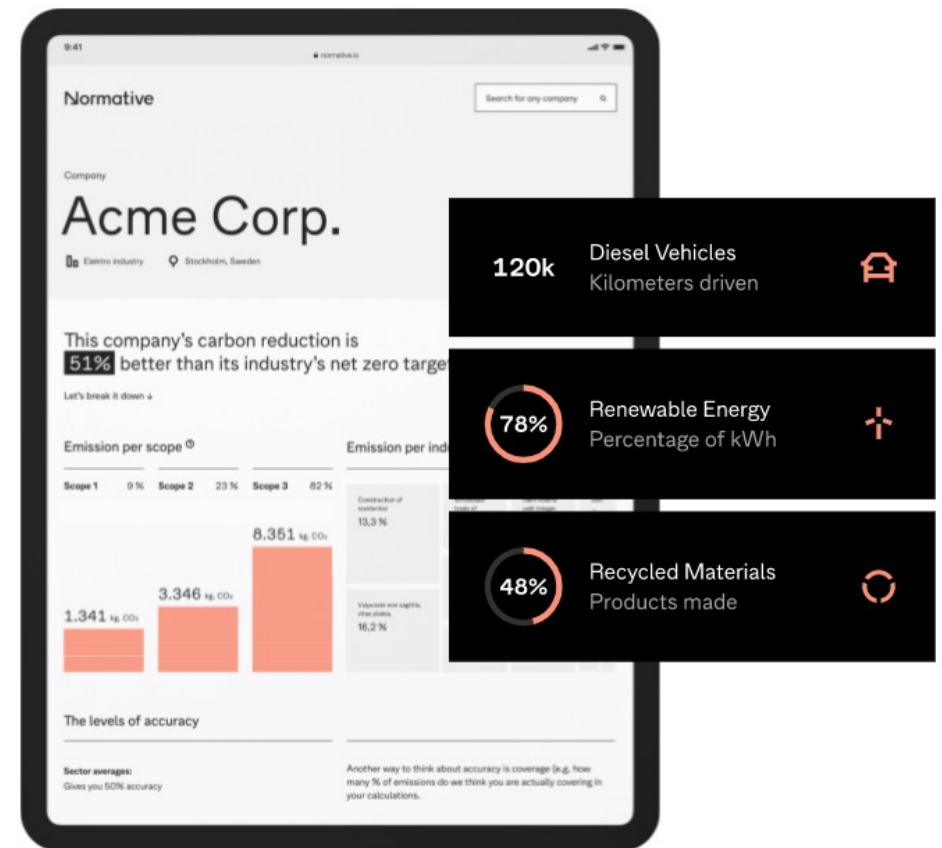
9:41
normative.io

Normative

Search for any company

Company

Acme Corp.

Elektro industry Stockholm, Sweden

This company's carbon reduction is 51% better than its industry's net zero target

Let's break it down ↓

Emission per scope

Scope 1 9 %
Scope 2 23 %
Scope 3 82 %

1.341 kg. $CO_2$
3.346 kg. $CO_2$
8.351 kg. $CO_2$

Emission per ind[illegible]

Construction of residential
13,3 %

Valpulate non sagittis, vitae platea
16,2 %

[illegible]

The levels of accuracy

Sector averages:
Gives you 50% accuracy

Another way to think about accuracy is coverage (e.g. how many % of emissions do we think you are actually covering in your calculations.

120k
Diesel Vehicles
Kilometers driven

78%
Renewable Energy
Percentage of kWh

48%
Recycled Materials
Products made